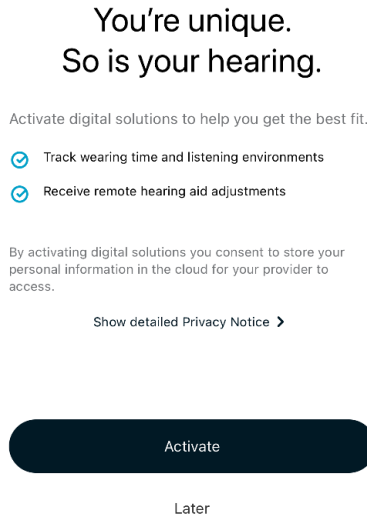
You're unique.
So is your hearing.

Activate digital solutions to help you get the best fit.

Track wearing time and listening environments

Receive remote hearing aid adjustments

By activating digital solutions you consent to store your personal information in the cloud for your provider to access.

Show detailed Privacy Notice >

Activate

Later